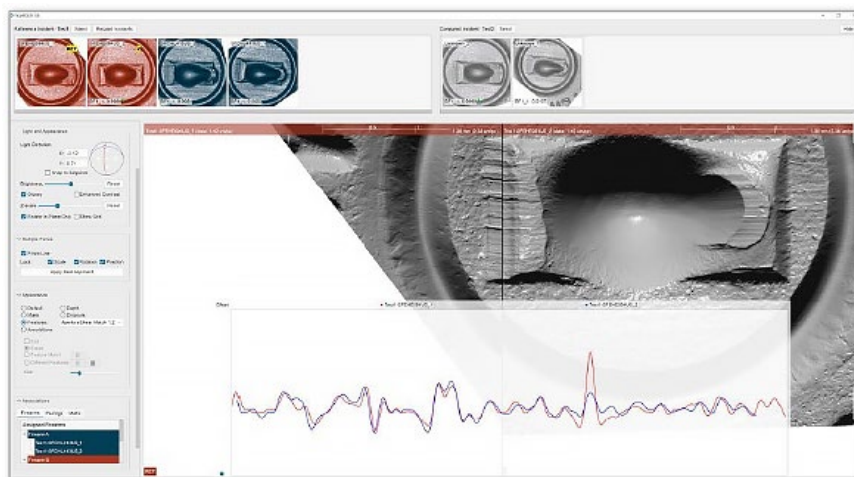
Reference Incident: Test1 Select Related Incidents

Compared Incident: Test2 Select

Light and Appearance

Light Direction

Snap to Adjustment

Brightness

Reset

Shadows

Enhanced Contrast

Elevate

Reset

Enable in Panel Grid

Show Grid

Multiple Panes

Primary Line

Lock

Scale

Rotation

Position

Apply Best Alignment

Appearance

Default

Mark

Features

Annotations

Event

Emphasis

Annotations

Firearms

Analysis

Assigned Firearms

Firearm A

Firearm B

Offset

1.36 mm

REF